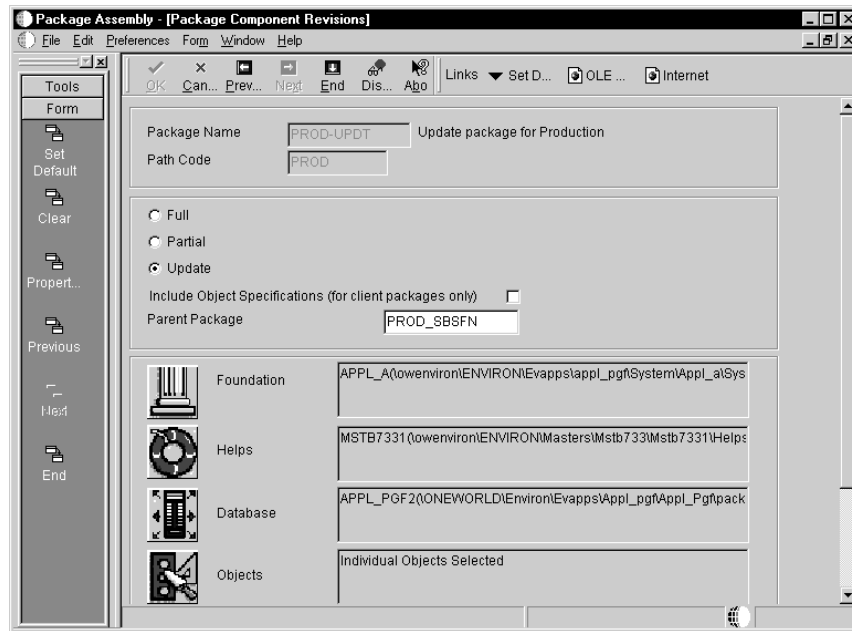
Package Assembly - [Package Component Revisions]
File Edit Preferences Form Window Help

Tools
Form
Set Default
Clear
Propert...
Previous
Next
End

OK Can... Prev... Next End Dis... Abo Links Set D... OLE ... Internet

Package Name PROD-UPDT Update package for Production
Path Code PROD

Full
Partial
Update
Include Object Specifications (for client packages only)
Parent Package PROD_SBSFN

Foundation APPL_A(\owenviron\ENVIRON\Evapps\appl_pgf\System\Appl_a\Sys
Helps MSTB7331(\owenviron\ENVIRON\Masters\Mstb733\Mstb7331\Helps
Database APPL_PGF2(\ONEWORLD\Environ\Evapps\Appl_pgf\Appl_Pgf\pack
Objects Individual Objects Selected